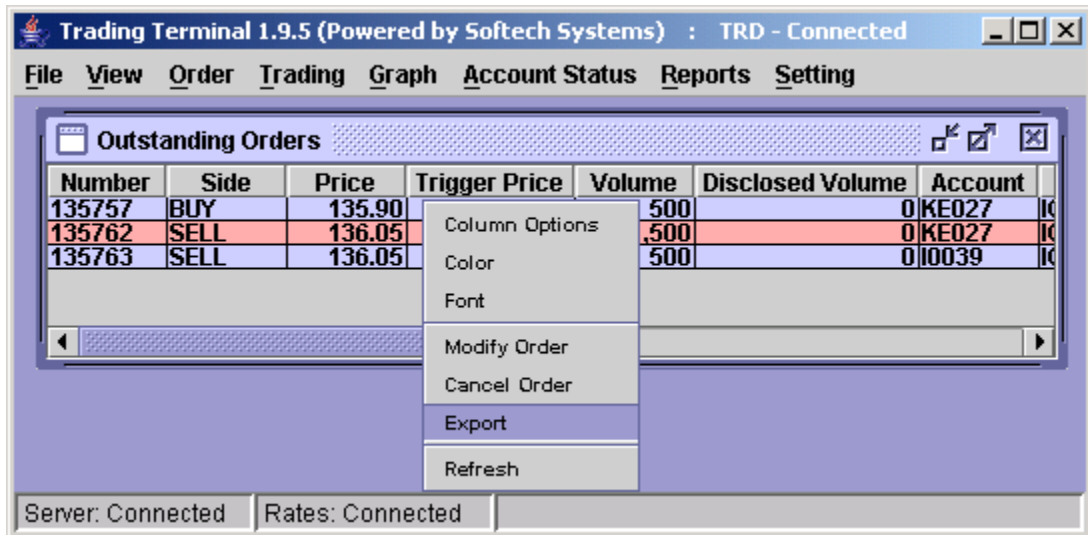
Trading Terminal 1.9.5 (Powered by Softech Systems) : TRD - Connected

File View Order Trading Graph Account Status Reports Setting

Outstanding Orders

| Number | Side | Price | Trigger Price | Volume | Disclosed Volume | Account | |
|---|---|---|---|---|---|---|---|
| 135757 | BUY | 135.90 | | 500 | 0 | KE027 | I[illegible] |
| 135762 | SELL | 136.05 | | ,500 | 0 | KE027 | I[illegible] |
| 135763 | SELL | 136.05 | | 500 | 0 | I0039 | I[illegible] |

Column Options
Color
Font
Modify Order
Cancel Order
Export
Refresh

Server: Connected
Rates: Connected